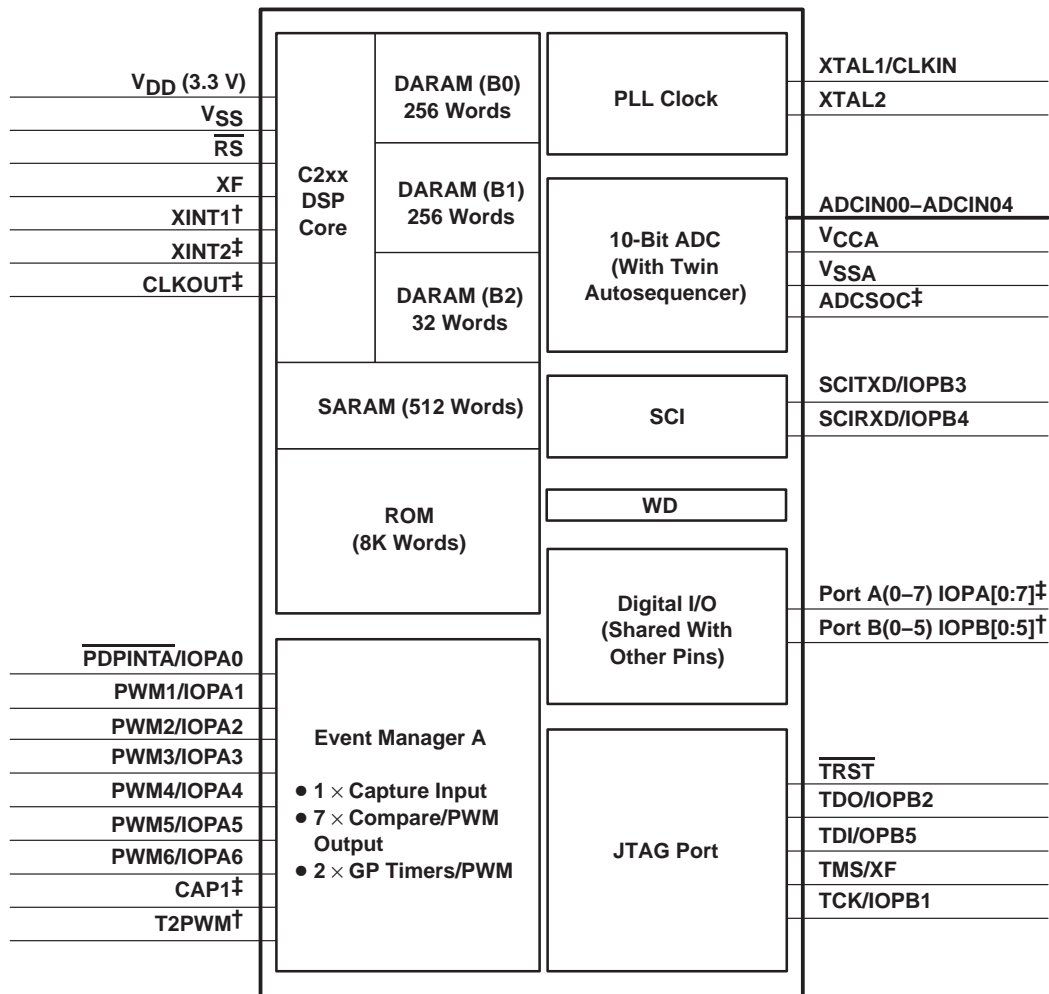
$V_{DD}$ (3.3 V)
$V_{SS}$
$\overline{RS}$
XF
XINT1†
XINT2‡
CLKOUT‡

C2xx DSP Core

DARAM (B0) 256 Words

DARAM (B1) 256 Words

DARAM (B2) 32 Words

SARAM (512 Words)

ROM (8K Words)

PLL Clock

XTAL1/CLKIN
XTAL2

10-Bit ADC (With Twin Autosequencer)

ADCIN00–ADCIN04
$V_{CCA}$
$V_{SSA}$
ADCSOC‡

SCI

SCITXD/IOPB3
SCIRXD/IOPB4

WD

Digital I/O (Shared With Other Pins)

Port A(0–7) IOPA[0:7]‡
Port B(0–5) IOPB[0:5]†

$\overline{PDPINTA}$/IOPA0
PWM1/IOPA1
PWM2/IOPA2
PWM3/IOPA3
PWM4/IOPA4
PWM5/IOPA5
PWM6/IOPA6
CAP1‡
T2PWM†

Event Manager A

• 1 × Capture Input
• 7 × Compare/PWM Output
• 2 × GP Timers/PWM

JTAG Port

$\overline{TRST}$
TDO/IOPB2
TDI/OPB5
TMS/XF
TCK/IOPB1